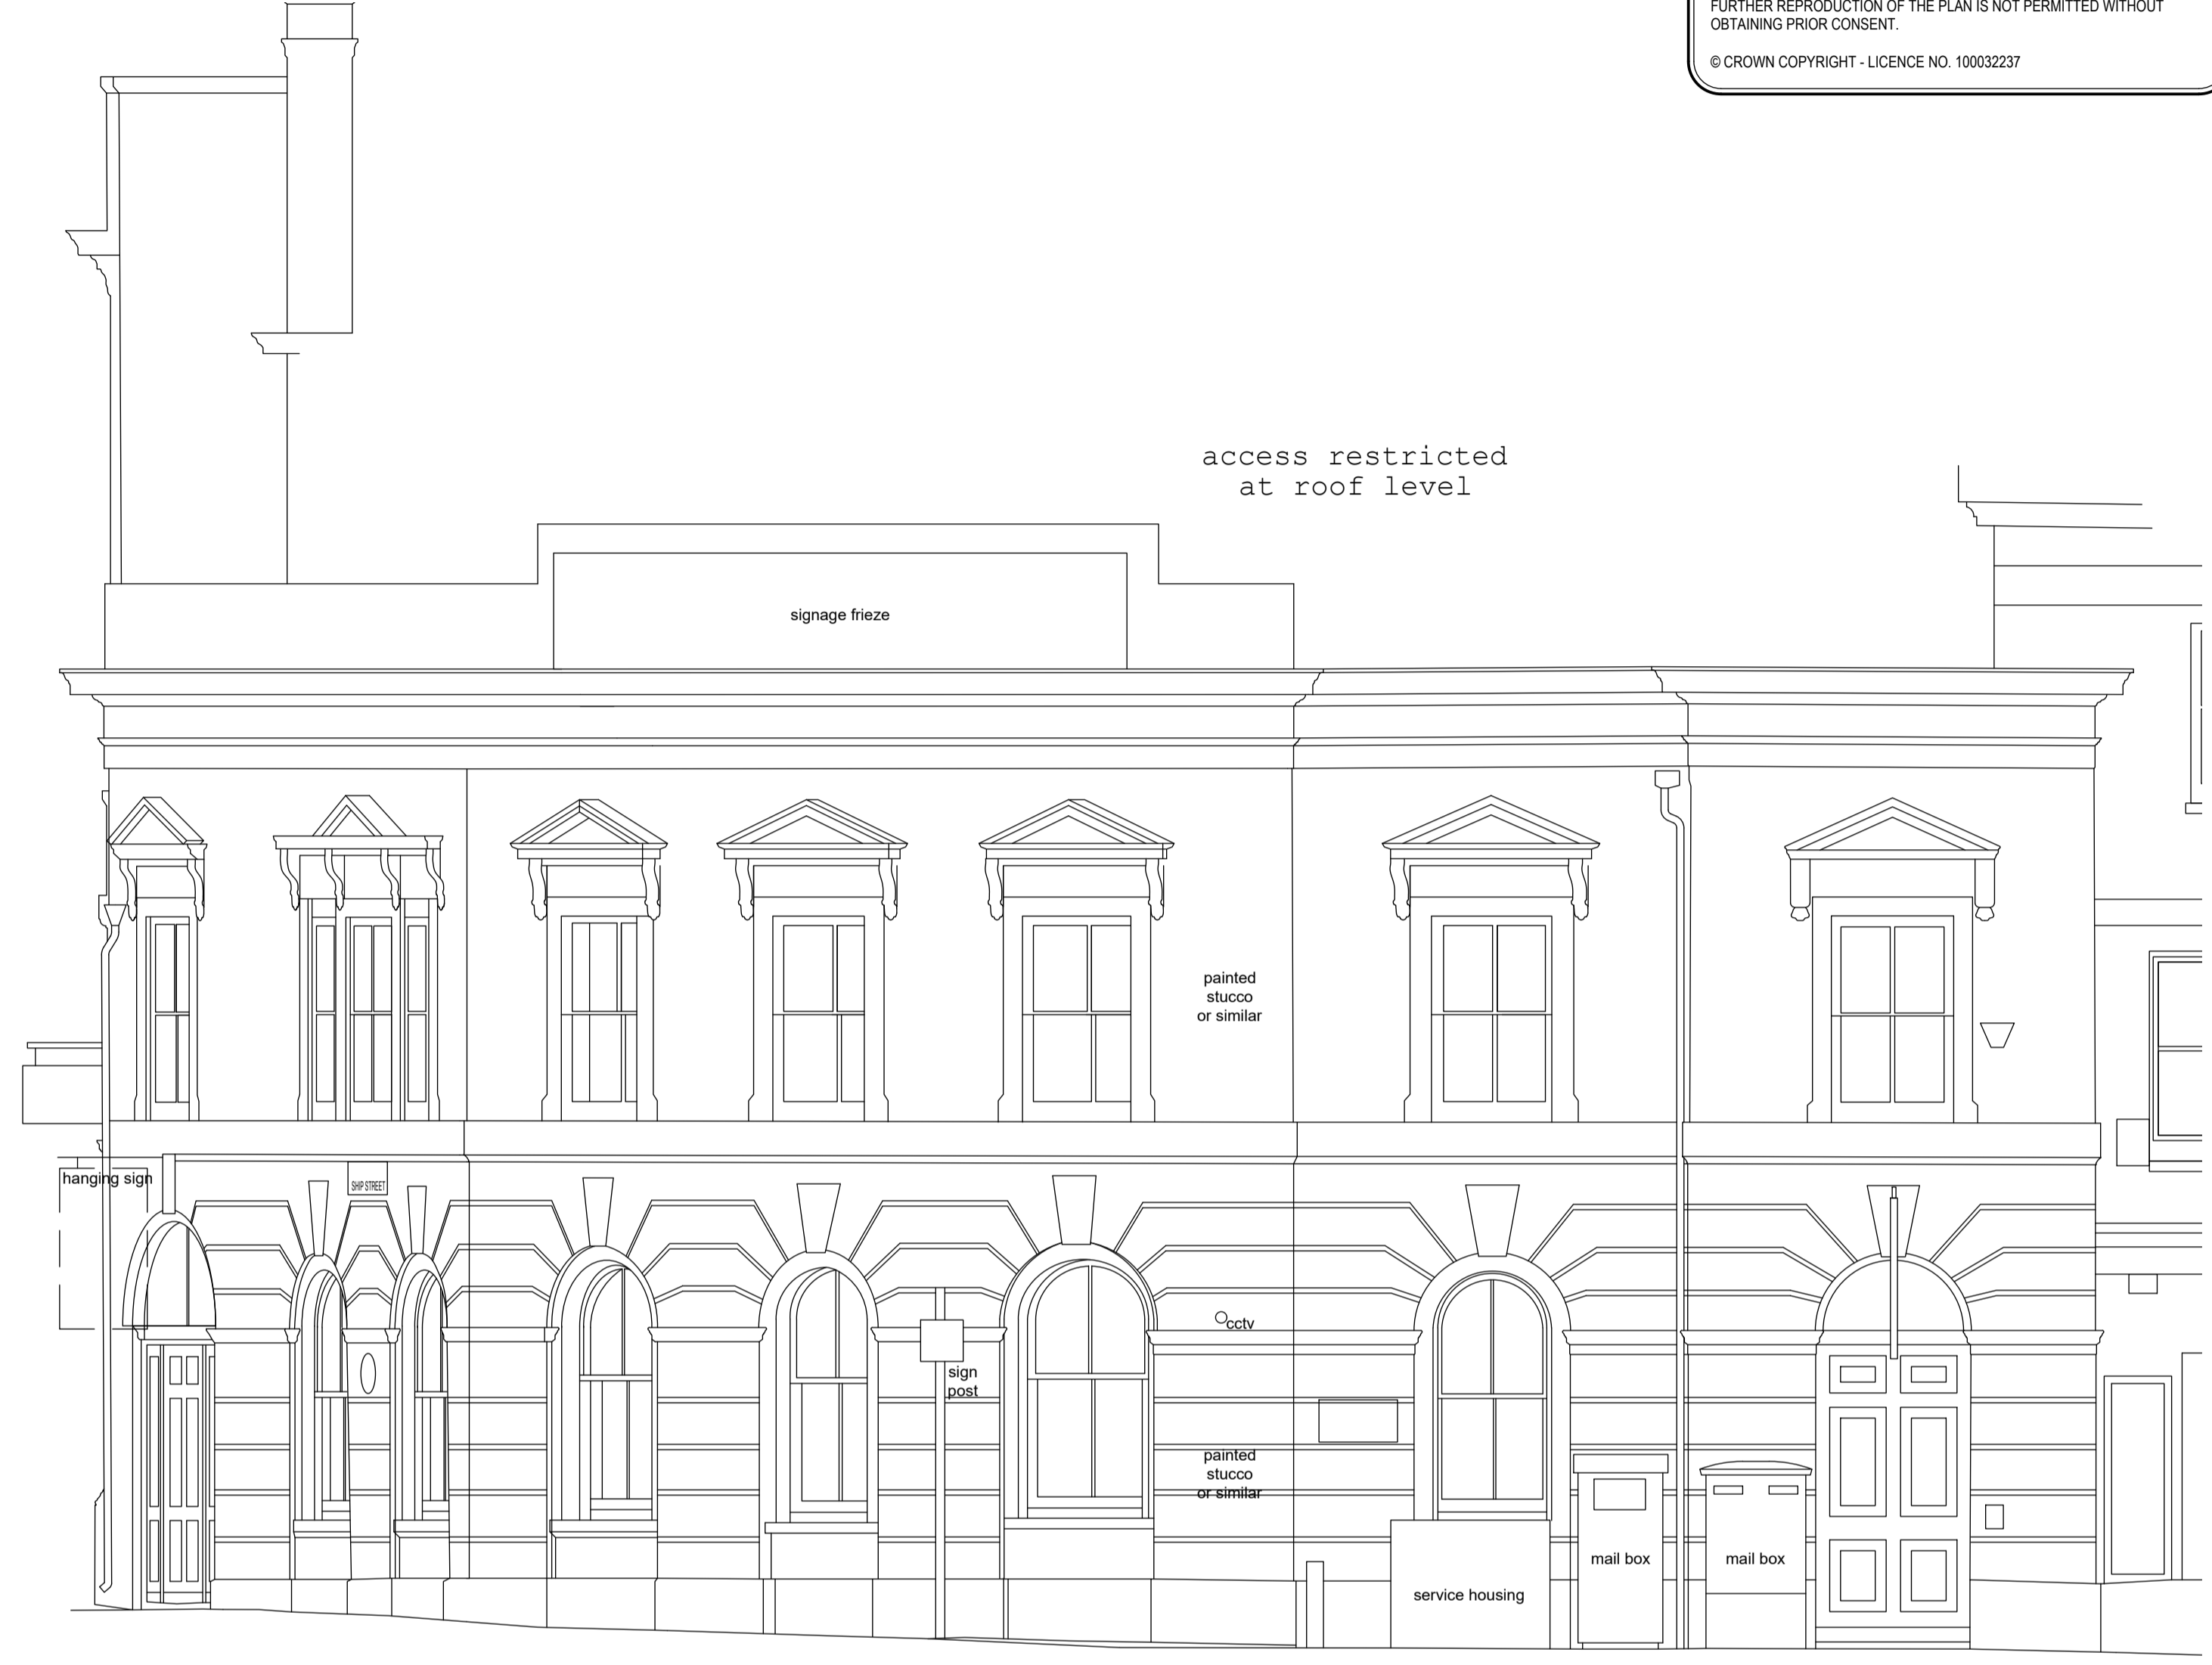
FURTHER REPRODUCTION OF THE PLAN IS NOT PERMITTED WITHOUT OBTAINING PRIOR CONSENT.

© CROWN COPYRIGHT - LICENCE NO. 100032237

access restricted
at roof level

signage frieze

painted stucco or similar

hanging sign

SHIP STREET

cctv

sign post

painted stucco or similar

mail box

mail box

service housing